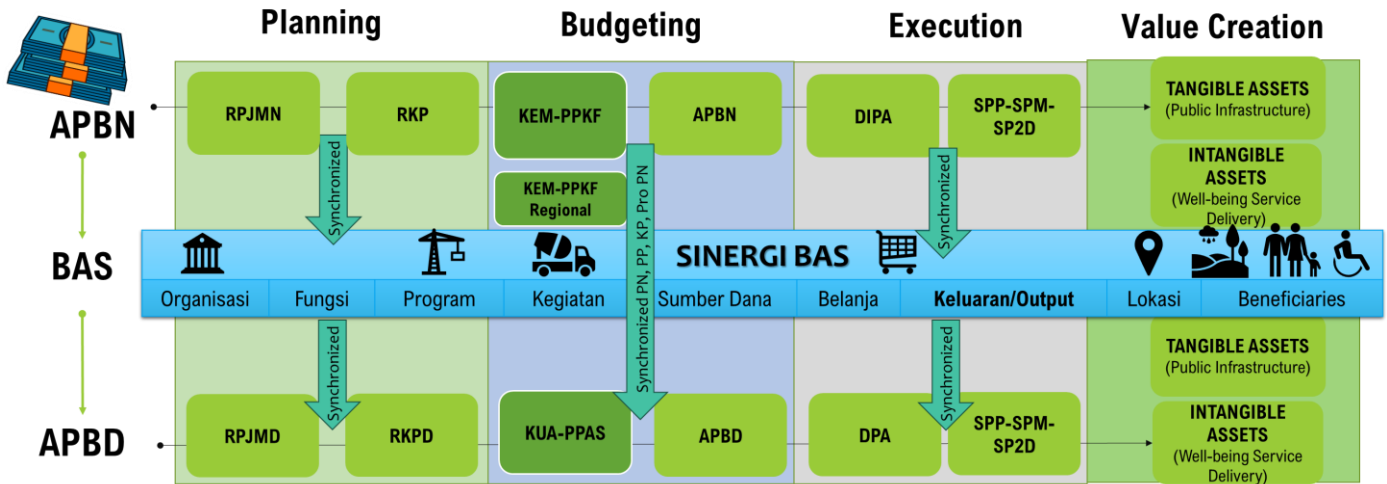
Planning

Budgeting

Execution

Value Creation

APBN

RPJMN

RKP

KEM-PPKF

APBN

DIPA

SPP-SPM-SP2D

TANGIBLE ASSETS
(Public Infrastructure)

INTANGIBLE ASSETS
(Well-being Service Delivery)

Synchronized

KEM-PPKF Regional

Synchronized PN, PP, KP, Pro PN

Synchronized

BAS

SINERGI BAS

Organisasi | Fungsi | Program | Kegiatan | Sumber Dana | Belanja | Keluaran/Output | Lokasi | Beneficiaries

Synchronized

Synchronized

TANGIBLE ASSETS
(Public Infrastructure)

APBD

RPJMD

RKPD

KUA-PPAS

APBD

DPA

SPP-SPM-SP2D

INTANGIBLE ASSETS
(Well-being Service Delivery)